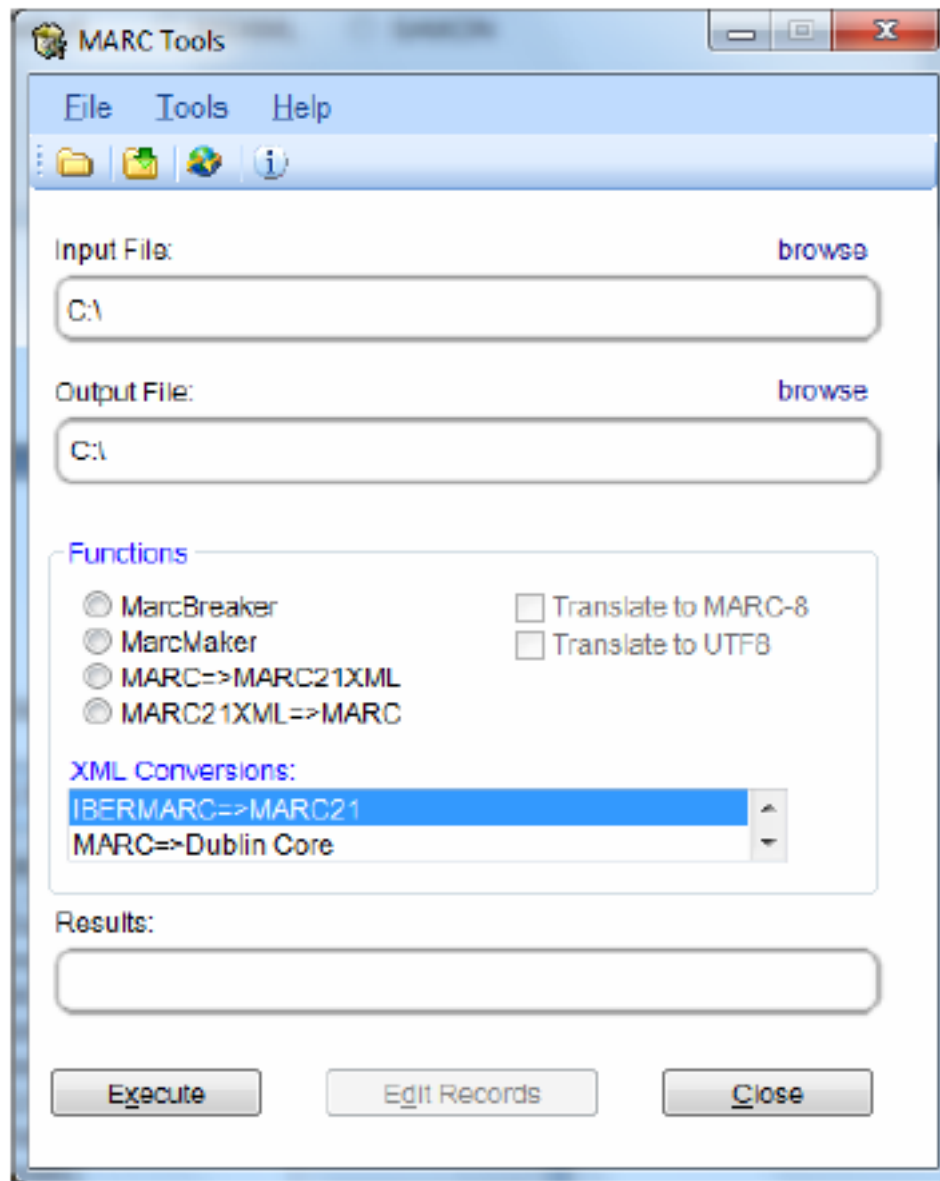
MARC Tools

File Tools Help

Input File: browse

C:\

Output File: browse

C:\

Functions

MarcBreaker
MarcMaker
MARC=>MARC21XML
MARC21XML=>MARC

Translate to MARC-8
Translate to UTF8

XML Conversions:

IBERMARC=>MARC21
MARC=>Dublin Core

Results:

Execute Edit Records Close